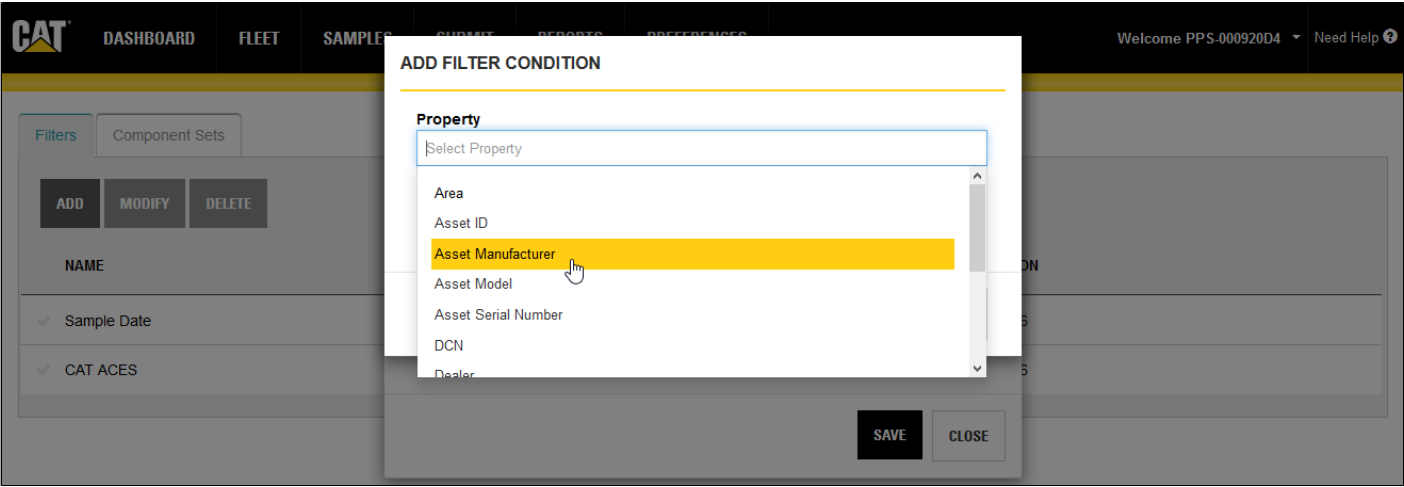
CAT DASHBOARD FLEET SAMPLES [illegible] Welcome PPS-000920D4 Need Help

Filters Component Sets

ADD MODIFY DELETE

NAME

Sample Date

CAT ACES

ADD FILTER CONDITION

Property

Select Property

Area

Asset ID

Asset Manufacturer

Asset Model

Asset Serial Number

DCN

Dealer

SAVE CLOSE